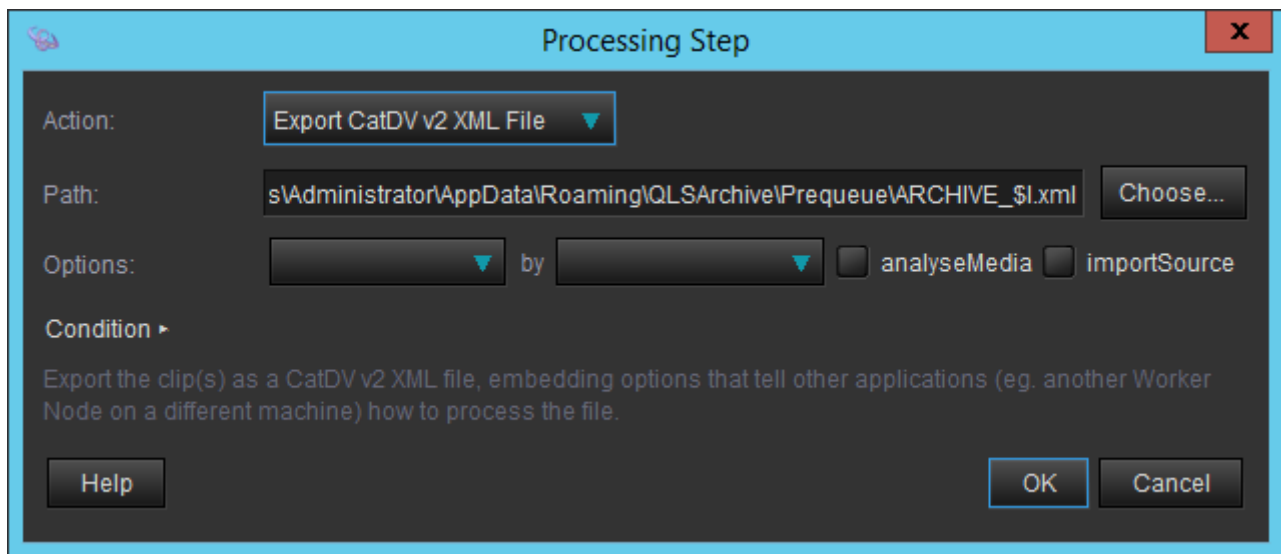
Processing Step

x

Action: Export CatDV v2 XML File

Path: s\Administrator\AppData\Roaming\QLSArchive\Prequeue\ARCHIVE_$I.xml Choose...

Options: by analyseMedia importSource

Condition ▸

Export the clip(s) as a CatDV v2 XML file, embedding options that tell other applications (eg. another Worker Node on a different machine) how to process the file.

Help

OK Cancel